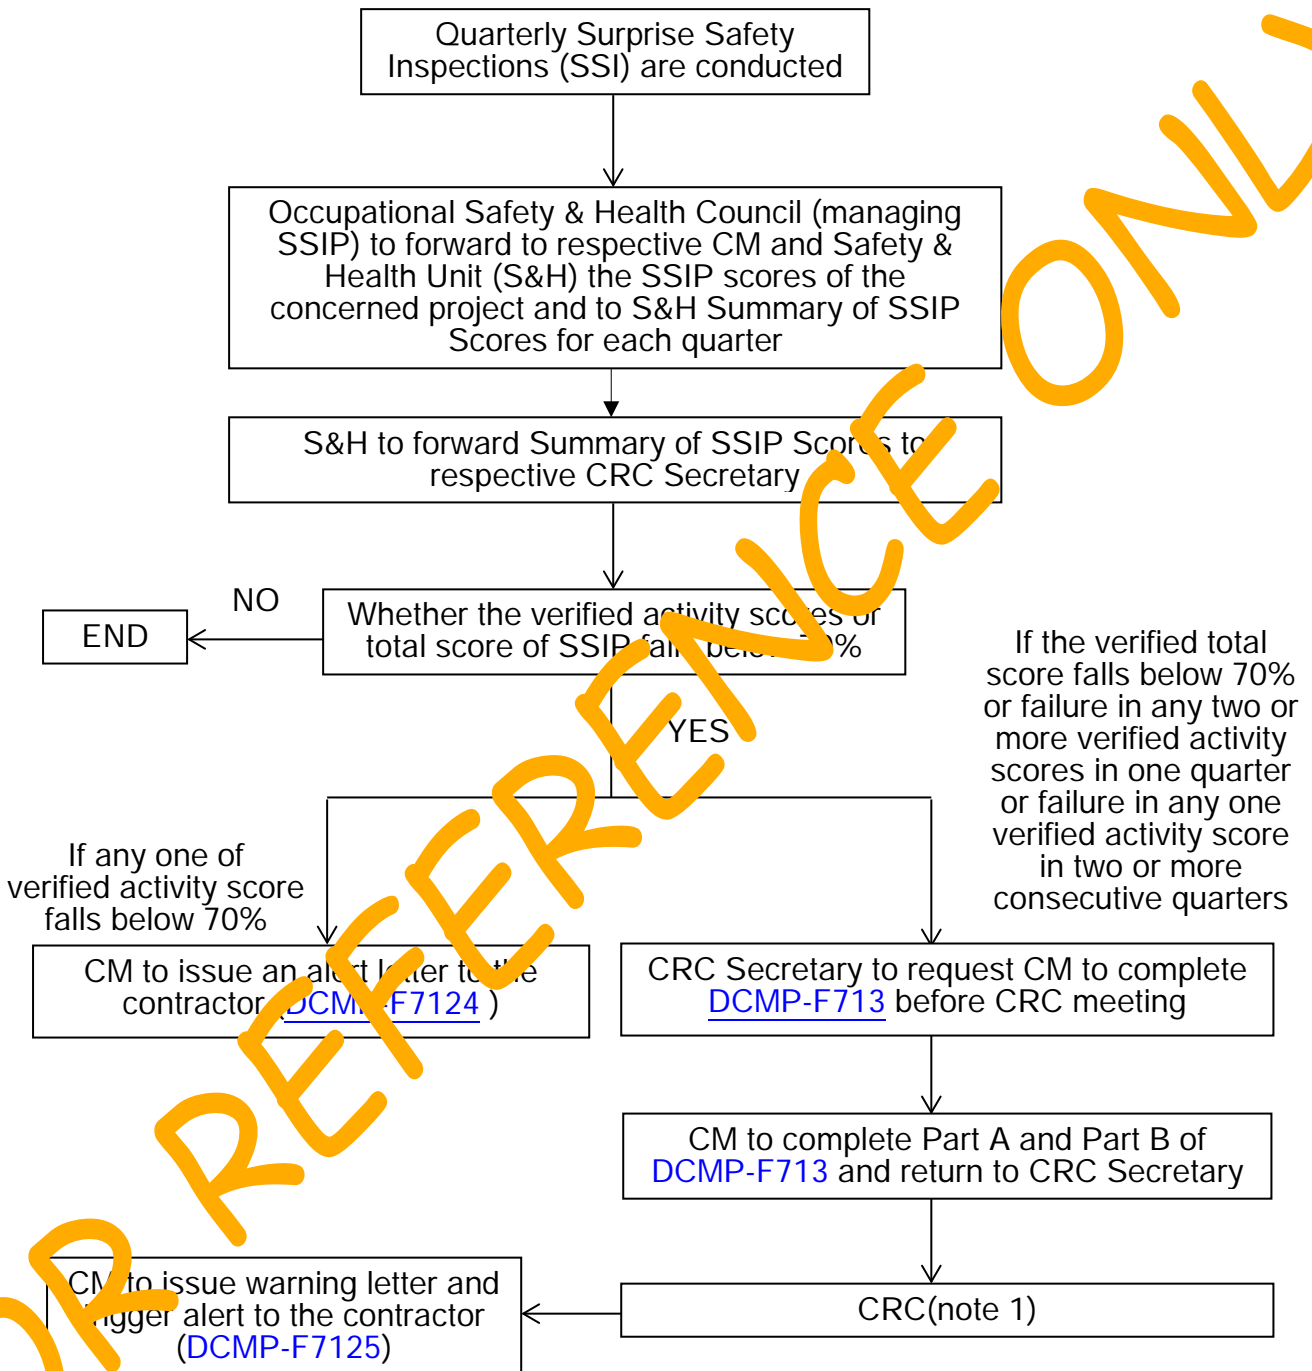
Quarterly Surprise Safety Inspections (SSI) are conducted

Occupational Safety & Health Council (managing SSIP) to forward to respective CM and Safety & Health Unit (S&H) the SSIP scores of the concerned project and to S&H Summary of SSIP Scores for each quarter

S&H to forward Summary of SSIP Scor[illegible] to respective CRC Secretary

Whether the verified a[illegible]tivity sco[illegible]es or total score of SSIP fa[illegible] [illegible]%

NO

END

YES

If any one of verified activity score falls below 70%

If the verified total score falls below 70% or failure in any two or more verified activity scores in one quarter or failure in any one verified activity score in two or more consecutive quarters

CM to issue an al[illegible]t l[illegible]ter to the contractor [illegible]DCM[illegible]-F7124 )

CRC Secretary to request CM to complete DCMP-F713 before CRC meeting

CM to complete Part A and Part B of DCMP-F713 and return to CRC Secretary

CM to issue warning letter and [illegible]igger alert to the contractor (DCMP-F7125)

CRC(note 1)

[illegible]R REFERENCE ONL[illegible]